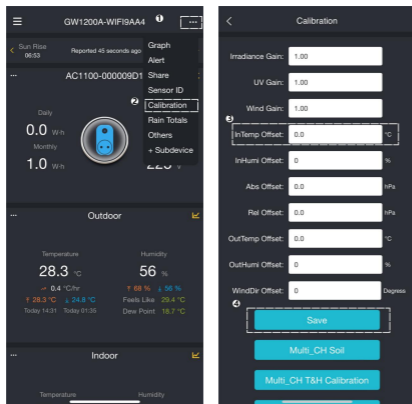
GW1200A-WIFI9AA4 ❶ ···

Sun Rise 06:53

Reported 45 seconds ago

Graph
Alert
Share
Sensor ID
❷ Calibration
Rain Totals
Others
+ Subdevice

AC1100-000009D1

Daily
0.0 W·h

Monthly
1.0 W·h

225

Outdoor

Temperature
28.3 °C
0.4 °C/hr
↑ 29.3 °C ↓ 24.8 °C
Today 14:31 Today 01:35

Humidity
56 %
↑ 68 % ↓ 56 %
Feels Like 29.4 °C
Dew Point 18.7 °C

Indoor

Temperature
Humidity

Calibration

Irradiance Gain: 1.00
UV Gain: 1.00
Wind Gain: 1.00
❸ InTemp Offset: 0.0 °C
InHumi Offset: 0 %
Abs Offset: 0.0 hPa
Rel Offset: 0.0 hPa
OutTemp Offset: 0.0 °C
OutHumi Offset: 0 %
WindDir Offset: 0 Degress
❹
Save
Multi_CH Soil
Multi_CH T&H Calibration